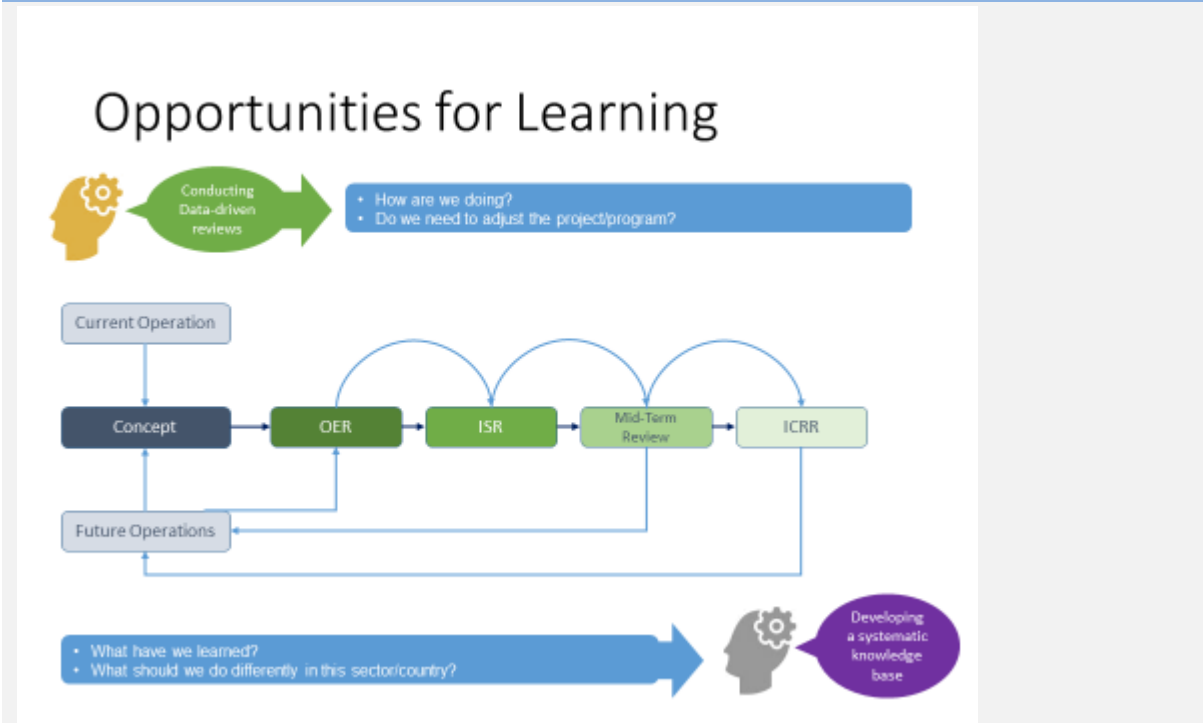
Opportunities for Learning

Conducting Data-driven reviews

- How are we doing?
- Do we need to adjust the project/program?

Current Operation

Concept

OER

ISR

Mid-Term Review

ICRR

Future Operations

- What have we learned?
- What should we do differently in this sector/country?

Developing a systematic knowledge base